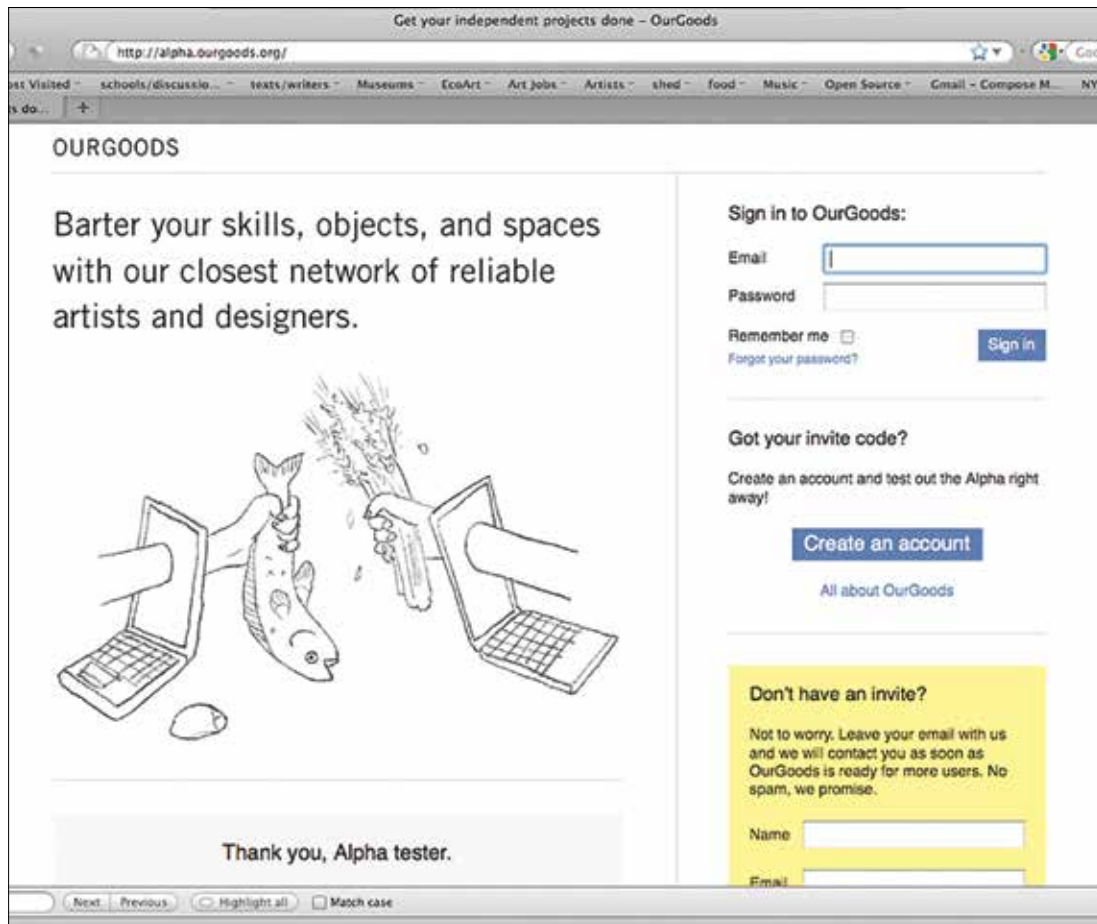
Get your independent projects done – OurGoods

http://alpha.ourgoods.org/

Goo

ost Visited schools/discussio... texts/writers Museums EcoArt Art Jobs Artists shed food Music Open Source Gmail – Compose M... NY

s do... +

OURGOODS

Barter your skills, objects, and spaces with our closest network of reliable artists and designers.

Sign in to OurGoods:

Email

Password

Remember me

Forgot your password?

Sign in

Got your invite code?

Create an account and test out the Alpha right away!

Create an account

All about OurGoods

Don't have an invite?

Not to worry. Leave your email with us and we will contact you as soon as OurGoods is ready for more users. No spam, we promise.

Name

Email

Thank you, Alpha tester.

Next Previous Highlight all Match case